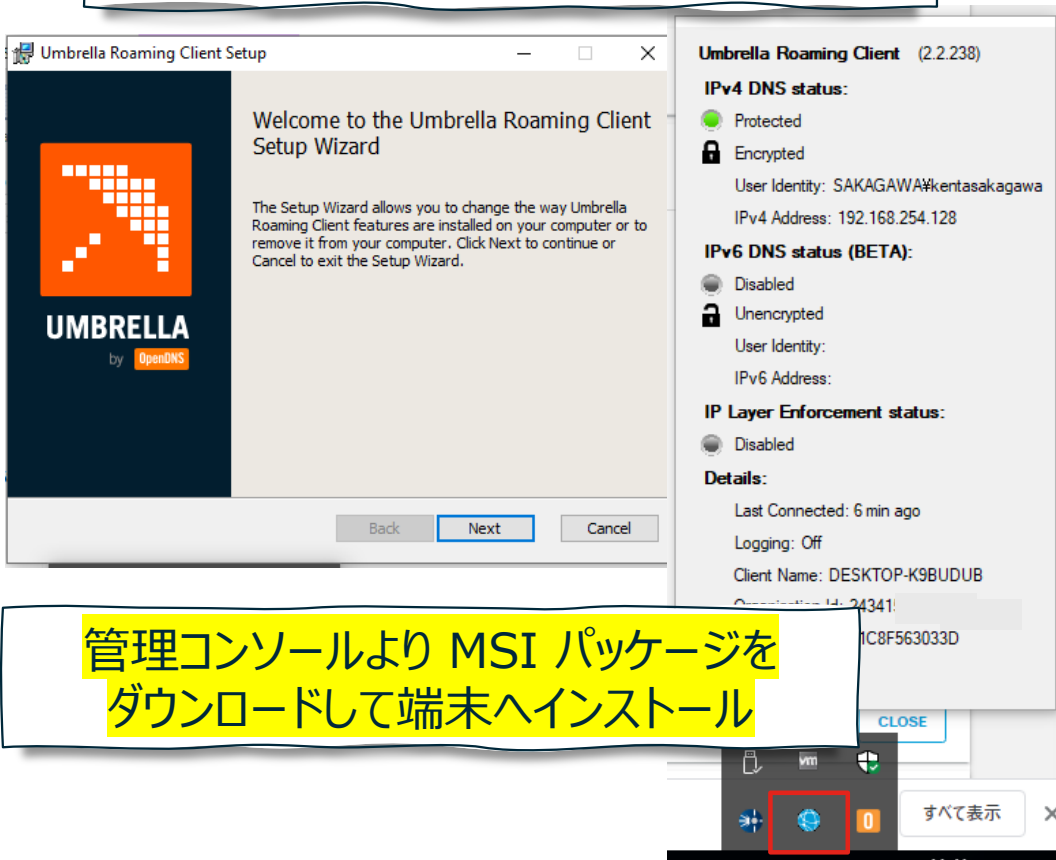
Umbrella Roaming Client Setup

UMBRELLA
by OpenDNS

Welcome to the Umbrella Roaming Client Setup Wizard

The Setup Wizard allows you to change the way Umbrella Roaming Client features are installed on your computer or to remove it from your computer. Click Next to continue or Cancel to exit the Setup Wizard.

Back Next Cancel

Umbrella Roaming Client (2.2.238)
IPv4 DNS status:
Protected
Encrypted
User Identity: SAKAGAWA¥kentasakagawa
IPv4 Address: 192.168.254.128
IPv6 DNS status (BETA):
Disabled
Unencrypted
User Identity:
IPv6 Address:
IP Layer Enforcement status:
Disabled
Details:
Last Connected: 6 min ago
Logging: Off
Client Name: DESKTOP-K9BUDUB
Organization Id: 24341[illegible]
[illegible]1C8F563033D
CLOSE

管理コンソールより MSI パッケージをダウンロードして端末へインストール

vm
0
すべて表示